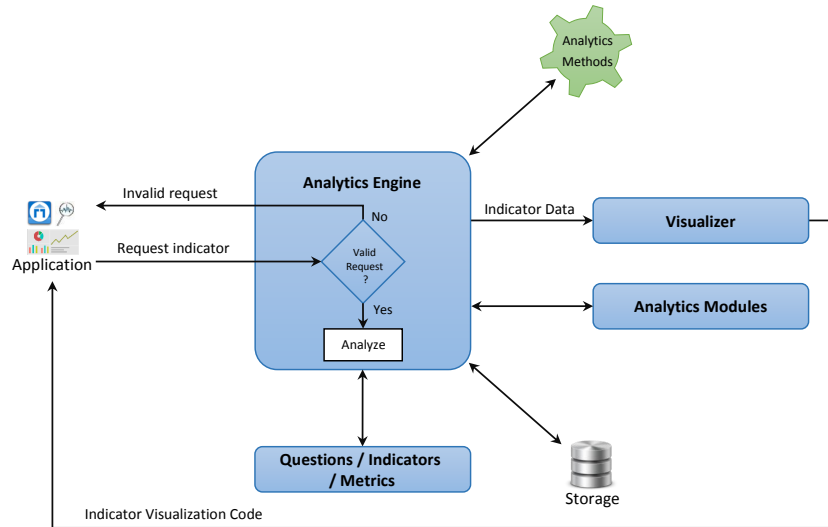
Analytics Methods

Analytics Engine

Invalid request

No

Indicator Data

Visualizer

Application

Request indicator

Valid Request ?

Yes

Analytics Modules

Analyze

Questions / Indicators / Metrics

Storage

Indicator Visualization Code